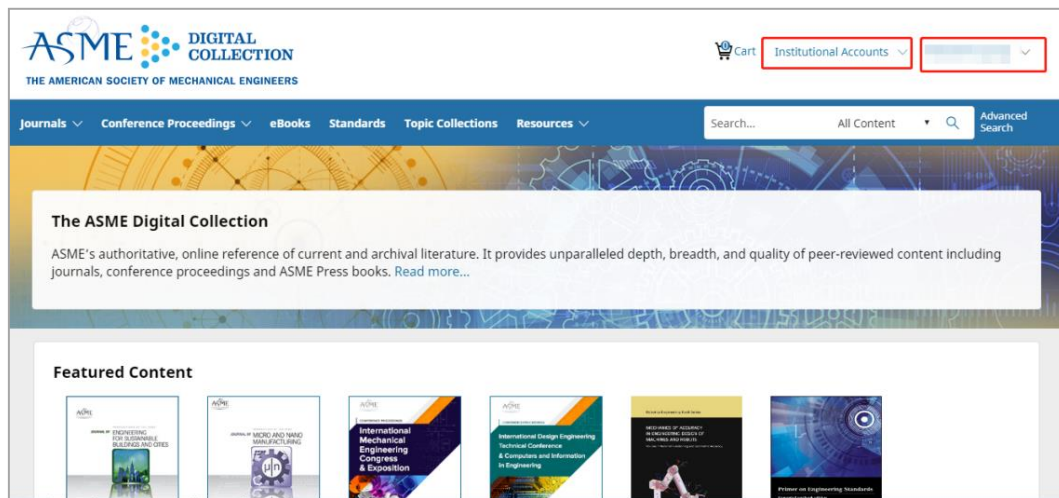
ASME DIGITAL COLLECTION
THE AMERICAN SOCIETY OF MECHANICAL ENGINEERS

0 Cart Institutional Accounts

Journals Conference Proceedings eBooks Standards Topic Collections Resources
Search... All Content Advanced Search

The ASME Digital Collection

ASME's authoritative, online reference of current and archival literature. It provides unparalleled depth, breadth, and quality of peer-reviewed content including journals, conference proceedings and ASME Press books. Read more...

Featured Content

ASME
JOURNAL OF ENGINEERING FOR SUSTAINABLE BUILDINGS AND CITIES

ASME
JOURNAL OF MICRO AND NANO MANUFACTURING

ASME
International Mechanical Engineering Congress & Exposition

ASME
International Design Engineering Technical Conference & Computers and Information in Engineering

MECHANICS OF ACCURACY IN ENGINEERING DESIGN OF MACHINES AND ROBOTS

Primer on Engineering Standards